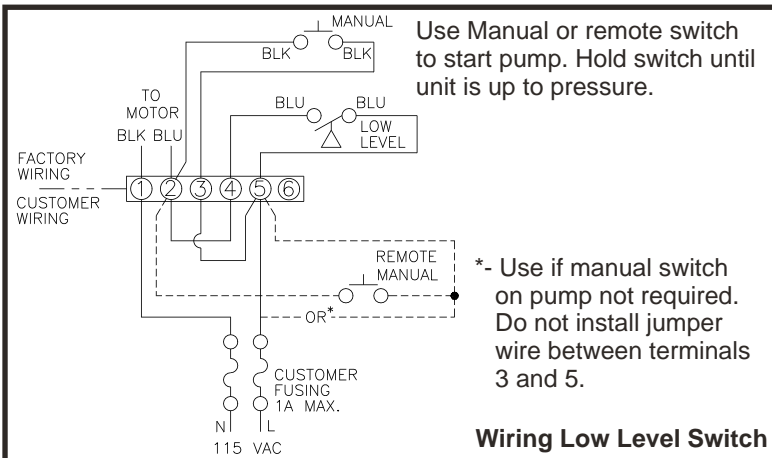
MANUAL
BLK BLK

Use Manual or remote switch to start pump. Hold switch until unit is up to pressure.

TO MOTOR
BLK BLU

BLU BLU
LOW LEVEL

FACTORY WIRING
CUSTOMER WIRING

1 2 3 4 5 6

REMOTE MANUAL

OR*

*- Use if manual switch on pump not required. Do not install jumper wire between terminals 3 and 5.

CUSTOMER FUSING 1A MAX.

N L
115 VAC

Wiring Low Level Switch